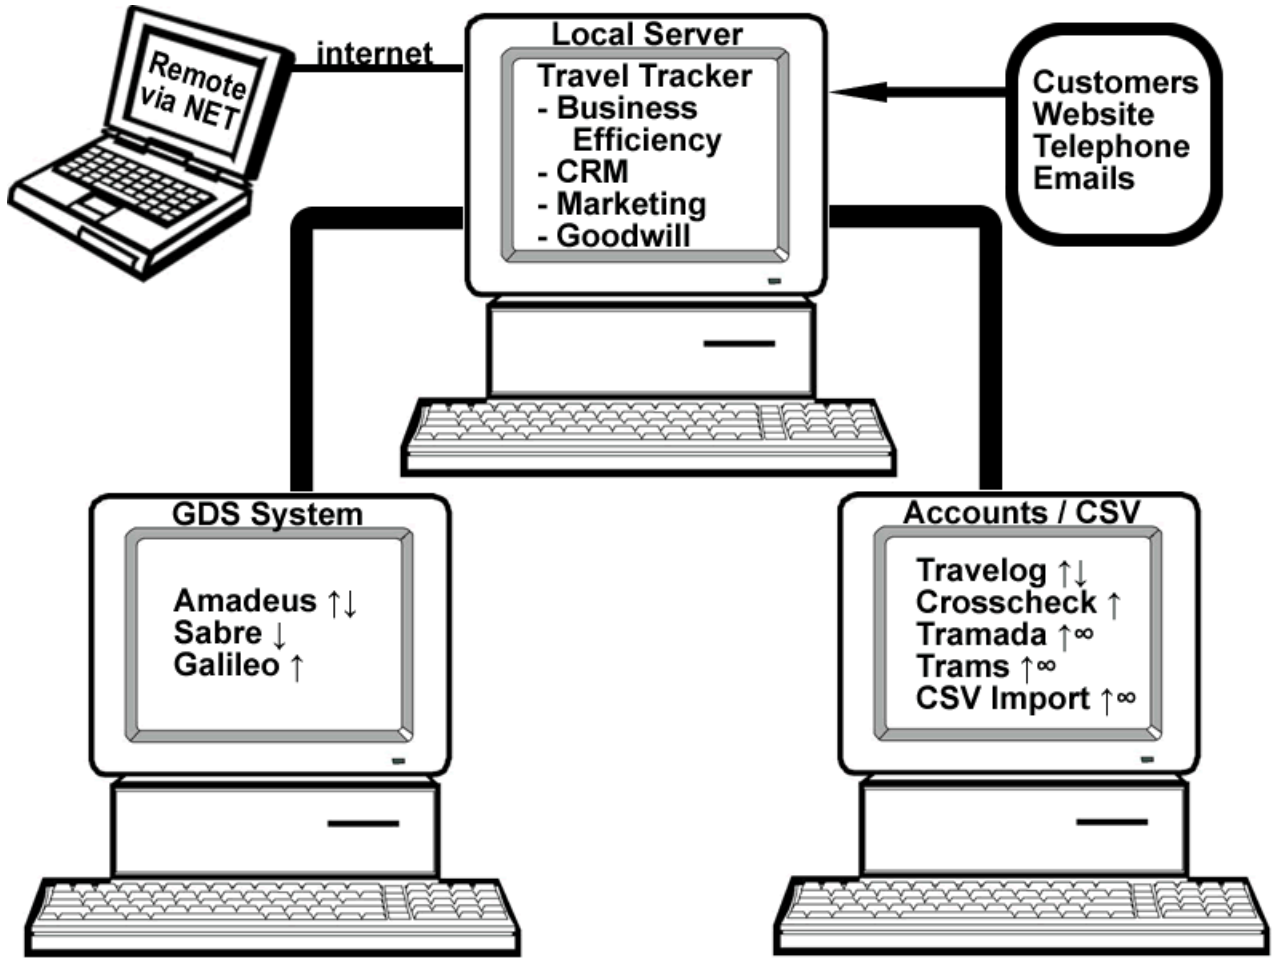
Remote via NET

internet

Local Server

Travel Tracker
- Business Efficiency
- CRM
- Marketing
- Goodwill

Customers
Website
Telephone
Emails

GDS System

Amadeus ↑↓
Sabre ↓
Galileo ↑

Accounts / CSV

Travelog ↑↓
Crosscheck ↑
Tramada ↑∞
Trams ↑∞
CSV Import ↑∞